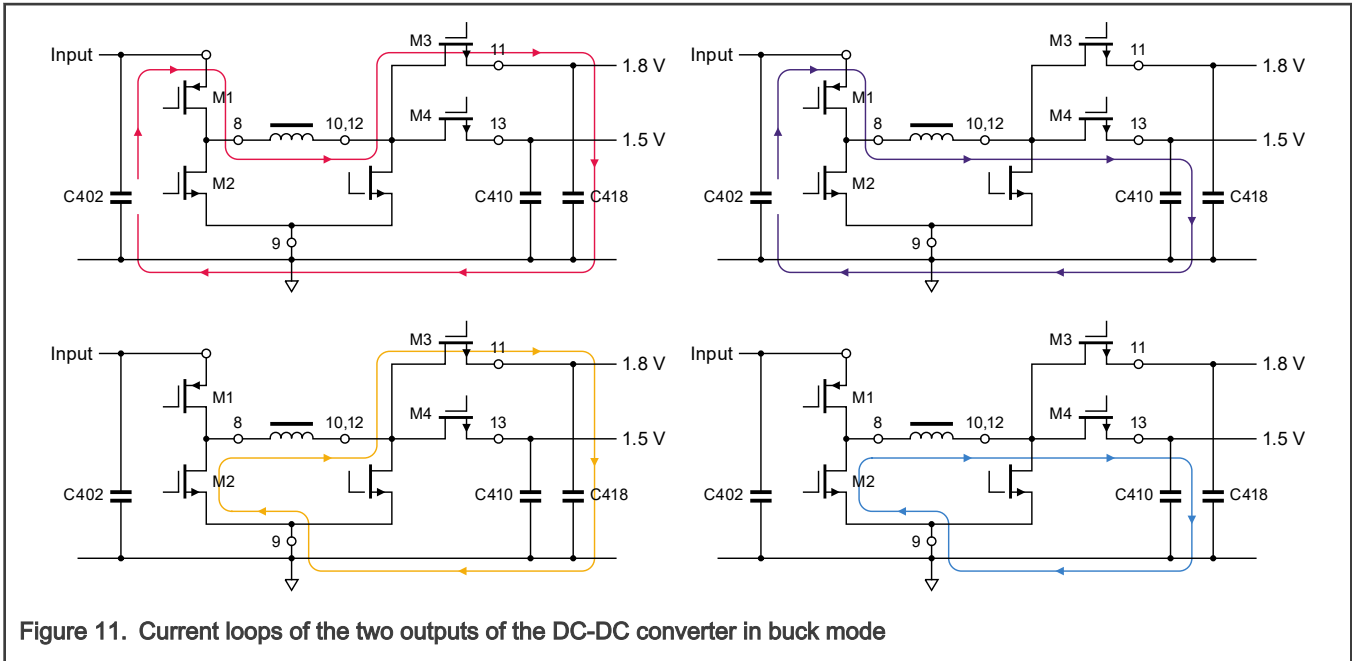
Input
M3
11
1.8 V
M1
8
10,12
M4
13
1.5 V
C402
M2
C410
C418
9

Input
M3
11
1.8 V
M1
8
10,12
M4
13
1.5 V
C402
M2
C410
C418
9

Input
M3
11
1.8 V
M1
8
10,12
M4
13
1.5 V
C402
M2
C410
C418
9

Input
M3
11
1.8 V
M1
8
10,12
M4
13
1.5 V
C402
M2
C410
C418
9

Figure 11. Current loops of the two outputs of the DC-DC converter in buck mode